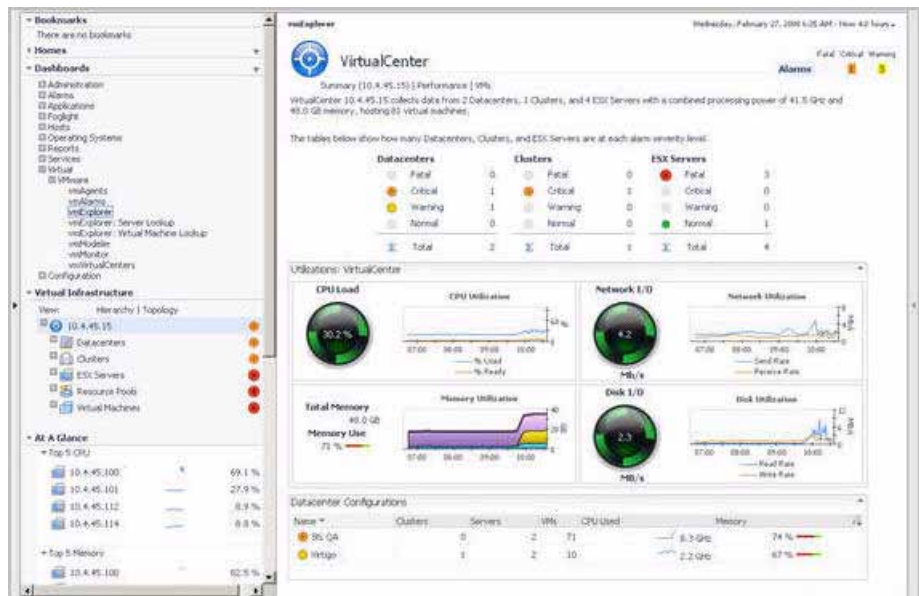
Bookmarks
There are no bookmarks
Homes
Dashboards
Administration
Alarms
Applications
Foglight
Hosts
Operating Systems
Reports
Services
Virtual
VMware
vmAgents
vmAlarms
vmExplorer
vmExplorer: Server Lookup
vmExplorer: Virtual Machine Lookup
vmModeler
vmMonitor
vmVirtualCenters
Configuration

Virtual Infrastructure
View: Hierarchy | Topology
10.4.45.15
Datacenters
Clusters
ESX Servers
Resource Pools
Virtual Machines

At A Glance
Top 5 CPU
10.4.45.100 69.1 %
10.4.45.101 27.9 %
10.4.45.112 8.9 %
10.4.45.114 8.8 %
Top 5 Memory
10.4.45.100 82.5 %

vmExplorer
Wednesday, February 27, 2008 6:25 AM - Now 4.0 hours

VirtualCenter
Summary (10.4.45.15) | Performance | VMs
Fatal Critical Warning
Alarms 1 3
VirtualCenter 10.4.45.15 collects data from 2 Datacenters, 1 Clusters, and 4 ESX Servers with a combined processing power of 41.5 GHz and 48.0 GB memory, hosting 81 virtual machines.

The tables below show how many Datacenters, Clusters, and ESX Servers are at each alarm severity level.

| Datacenters | | Clusters | | ESX Servers | |
|---|---|---|---|---|---|
| Fatal | 0 | Fatal | 0 | Fatal | 3 |
| Critical | 1 | Critical | 1 | Critical | 0 |
| Warning | 1 | Warning | 0 | Warning | 0 |
| Normal | 0 | Normal | 0 | Normal | 1 |
| Total | 2 | Total | 1 | Total | 4 |

Utilizations: VirtualCenter
CPU Load
30.2 %
CPU Utilization
% Used
% Ready
Network I/O
4.2
Mb/s
Network Utilization
Send Rate
Receive Rate
Total Memory
48.0 GB
Memory Use
71 %
Memory Utilization
Disk I/O
2.3
MB/s
Disk Utilization
Read Rate
Write Rate
07:00 08:00 09:00 10:00

Datacenter Configurations
| Name | Clusters | Servers | VMs | CPU Used | Memory |
|---|---|---|---|---|---|
| BIS QA | 0 | 2 | 71 | 8.3 GHz | 74 % |
| Vertigo | 1 | 2 | 10 | 2.2 GHz | 67 % |